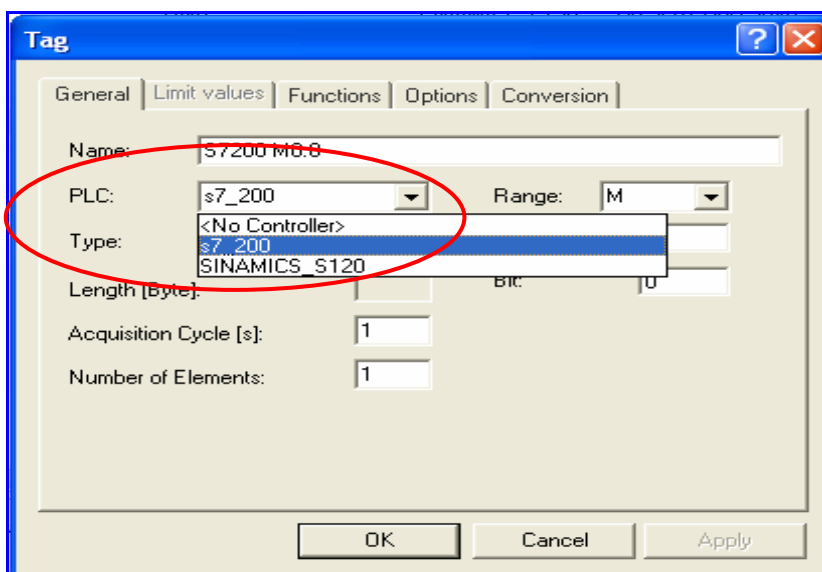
Tag

General | Limit values | Functions | Options | Conversion

Name: S7200 M0.0

PLC: s7_200

Range: M

<No Controller>
s7_200
SINAMICS_S120

Type:

Length [Byte]:

Bit: 0

Acquisition Cycle [s]: 1

Number of Elements: 1

OK Cancel Apply